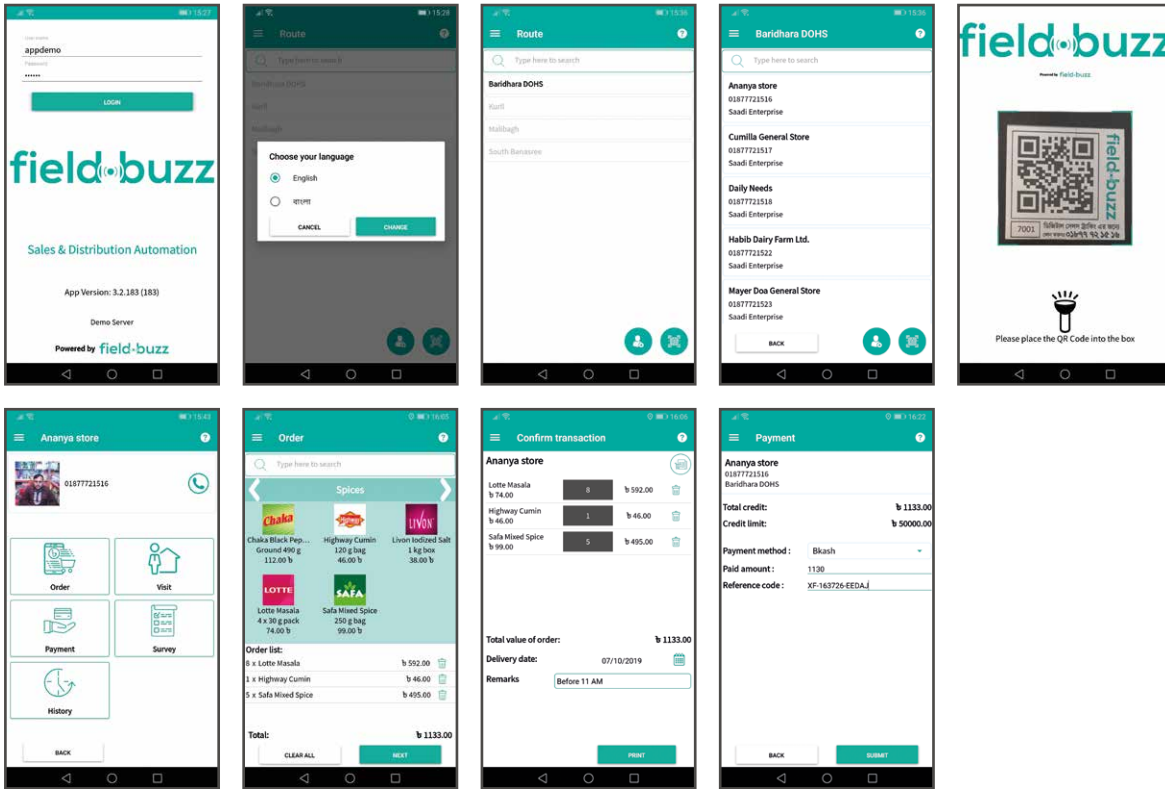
15:27

User name
appdemo
Password
••••••

LOGIN

field buzz

Sales & Distribution Automation

App Version: 3.2.183 (183)

Demo Server

Powered by field-buzz

15:28

Route

Type here to search

Baridhara DOHS

Kurli

Malibagh

Choose your language

English

বাংলা

CANCEL

CHANGE

15:36

Route

Type here to search

Baridhara DOHS

Kurli

Malibagh

South Banasree

15:36

Baridhara DOHS

Type here to search

Ananya store
01877721516
Saadi Enterprise

Cumilla General Store
01877721517
Saadi Enterprise

Daily Needs
01877721518
Saadi Enterprise

Habib Dairy Farm Ltd.
01877721522
Saadi Enterprise

Mayer Doa General Store
01877721523
Saadi Enterprise

BACK

field buzz

Powered by field-buzz

field buzz

7001 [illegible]

Please place the QR Code into the box

15:43

Ananya store

01877721516

Order

Visit

Payment

Survey

History

BACK

16:05

Order

Type here to search

Spices

Chaka
Chaka Black Pep...
Ground 490 g
112.00 ৳

Highway Cumin
120 g bag
46.00 ৳

LIVON
Livon Iodized Salt
1 kg box
38.00 ৳

LOTTE
Lotte Masala
4 x 30 g pack
74.00 ৳

SAFA
Safa Mixed Spice
250 g bag
99.00 ৳

Order list:

8 x Lotte Masala ৳ 592.00

1 x Highway Cumin ৳ 46.00

5 x Safa Mixed Spice ৳ 495.00

Total: ৳ 1133.00

CLEAR ALL

NEXT

16:06

Confirm transaction

Ananya store

Lotte Masala
৳ 74.00
8
৳ 592.00

Highway Cumin
৳ 46.00
1
৳ 46.00

Safa Mixed Spice
৳ 99.00
5
৳ 495.00

Total value of order: ৳ 1133.00

Delivery date: 07/10/2019

Remarks Before 11 AM

PRINT

16:22

Payment

Ananya store
01877721516
Baridhara DOHS

Total credit: ৳ 1133.00

Credit limit: ৳ 50000.00

Payment method : Bkash

Paid amount : 1130

Reference code : XF-163726-EEDAJ

BACK

SUBMIT